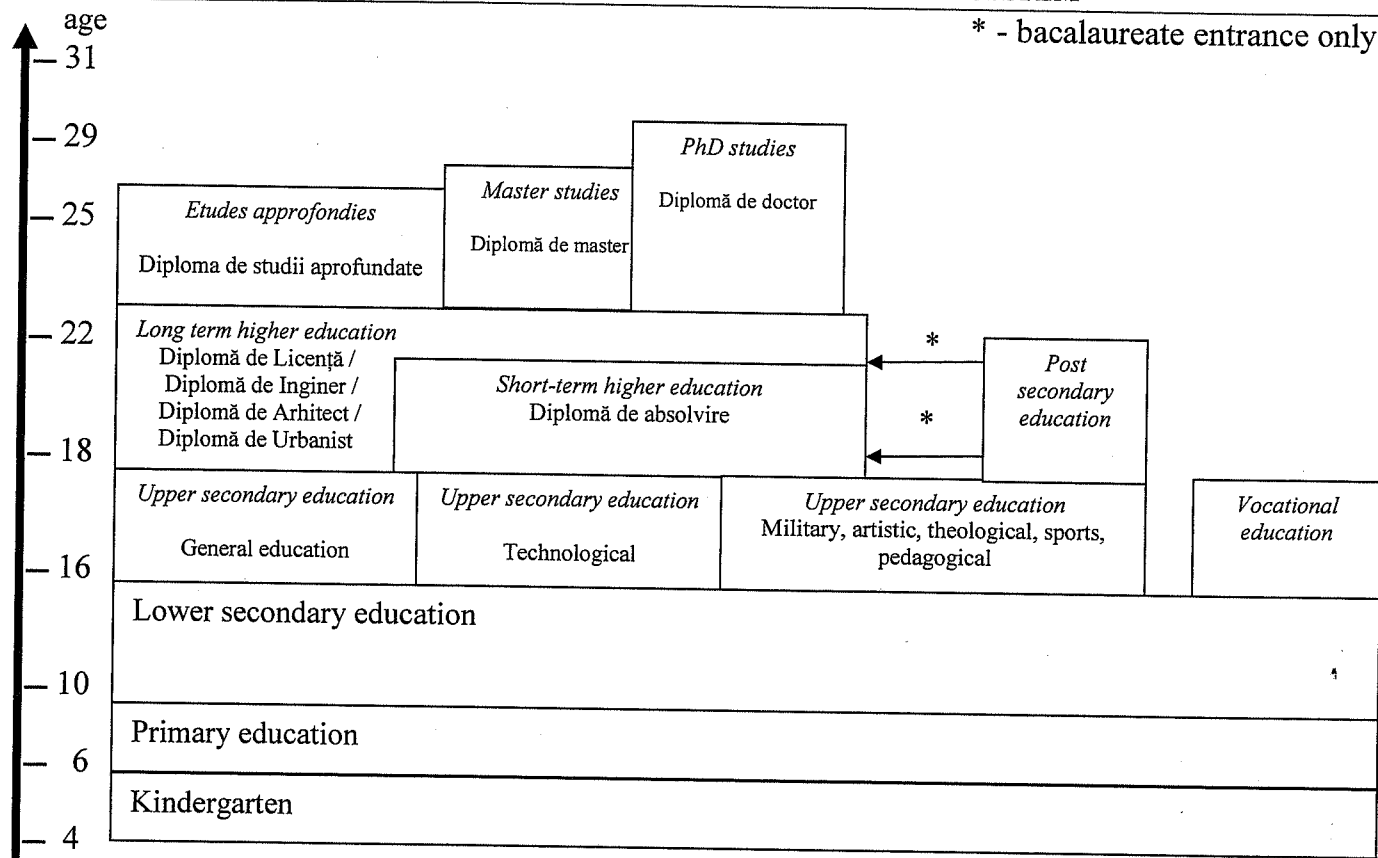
age
31
29
25
22
18
16
10
6
4

* - bacalaureate entrance only

Etudes approfondies
Diploma de studii aprofundate

Master studies
Diplomă de master

PhD studies
Diplomă de doctor

Long term higher education
Diplomă de Licență / Diplomă de Inginer / Diplomă de Arhitect / Diplomă de Urbanist

Short-term higher education
Diplomă de absolvire

*
*

Post secondary education

Upper secondary education
General education

Upper secondary education
Technological

Upper secondary education
Military, artistic, theological, sports, pedagogical

Vocational education

Lower secondary education

Primary education

Kindergarten